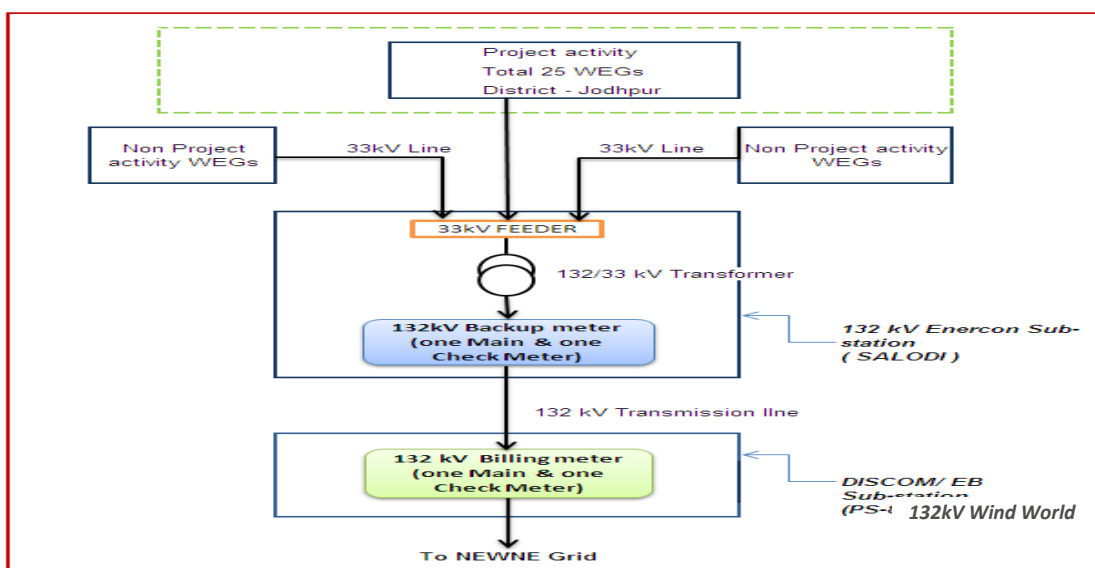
Project activity
Total 25 WEGs
District - Jodhpur

Non Project activity WEGs

33kV Line

33kV Line

Non Project activity WEGs

33kV FEEDER

132/33 kV Transformer

132kV Backup meter (one Main & one Check Meter)

132 kV Enercon Sub-station ( SALODI )

132 kV Transmission line

132 kV Billing meter (one Main & one Check Meter)

DISCOM/ EB Sub-station (PS-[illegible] 132kV Wind World

To NEWNE Grid